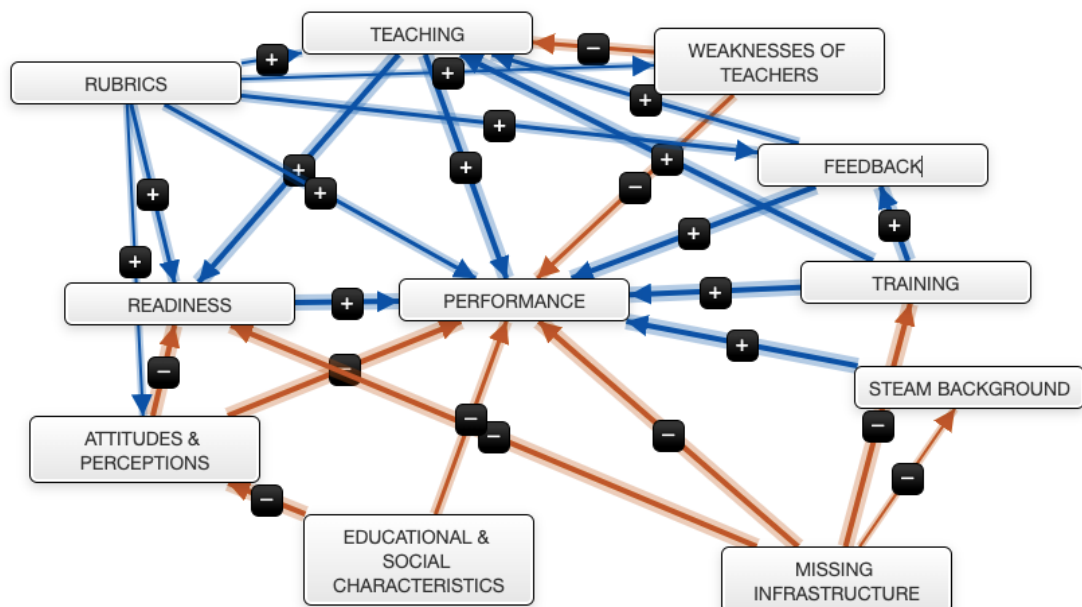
TEACHING

WEAKNESSES OF TEACHERS

RUBRICS

FEEDBACK

READINESS

PERFORMANCE

TRAINING

STEAM BACKGROUND

ATTITUDES & PERCEPTIONS

EDUCATIONAL & SOCIAL CHARACTERISTICS

MISSING INFRASTRUCTURE

+ + + + + + + + + + + + + + +

− − − − − − − − − −